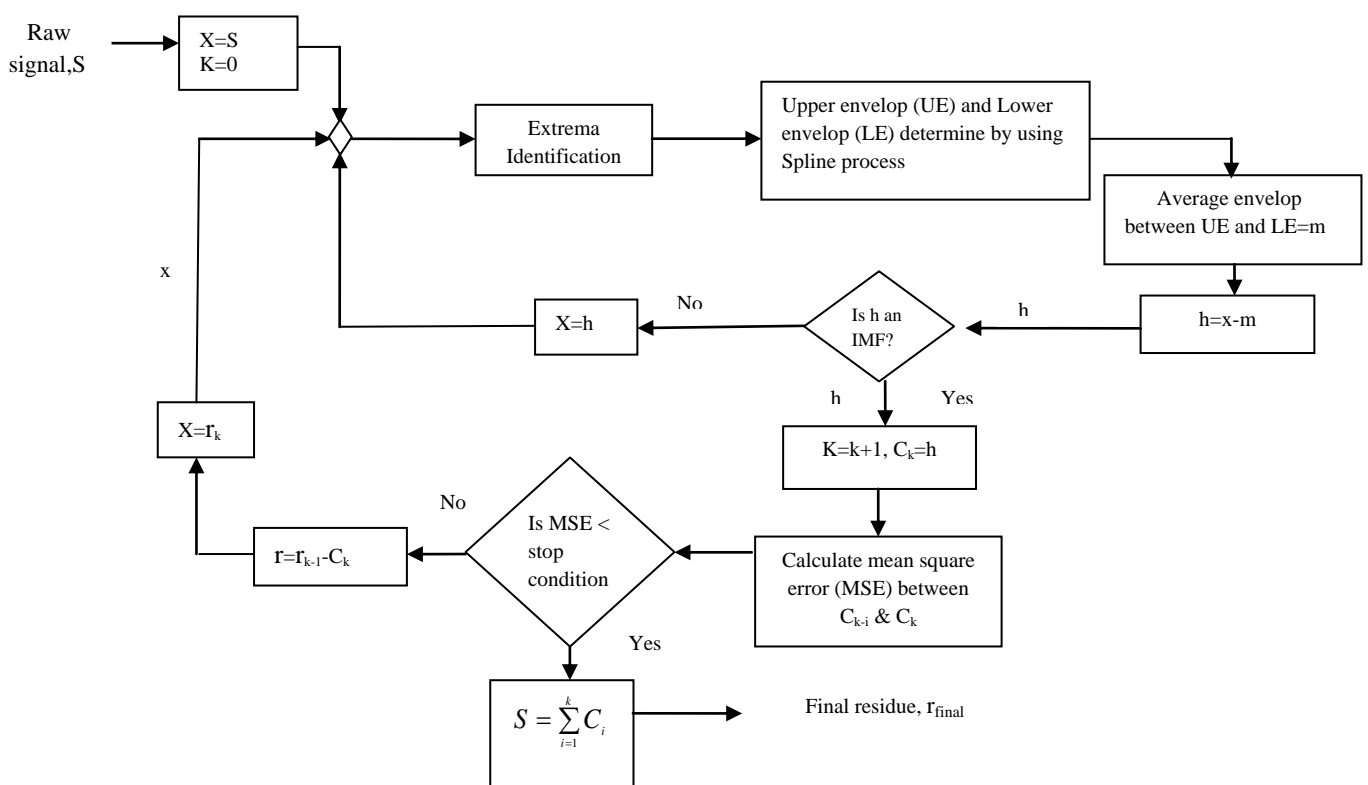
Raw signal,S

X=S
K=0

Extrema Identification

Upper envelop (UE) and Lower envelop (LE) determine by using Spline process

Average envelop between UE and LE=m

x

No

X=h

Is h an IMF?

h

h=x-m

h

Yes

$X=r_k$

$K=k+1, C_k=h$

No

$r=r_{k-1}-C_k$

Is MSE < stop condition

Calculate mean square error (MSE) between $C_{k-i}$ & $C_k$

Yes

$S=\sum_{i=1}^{k} C_i$

Final residue, $r_{final}$